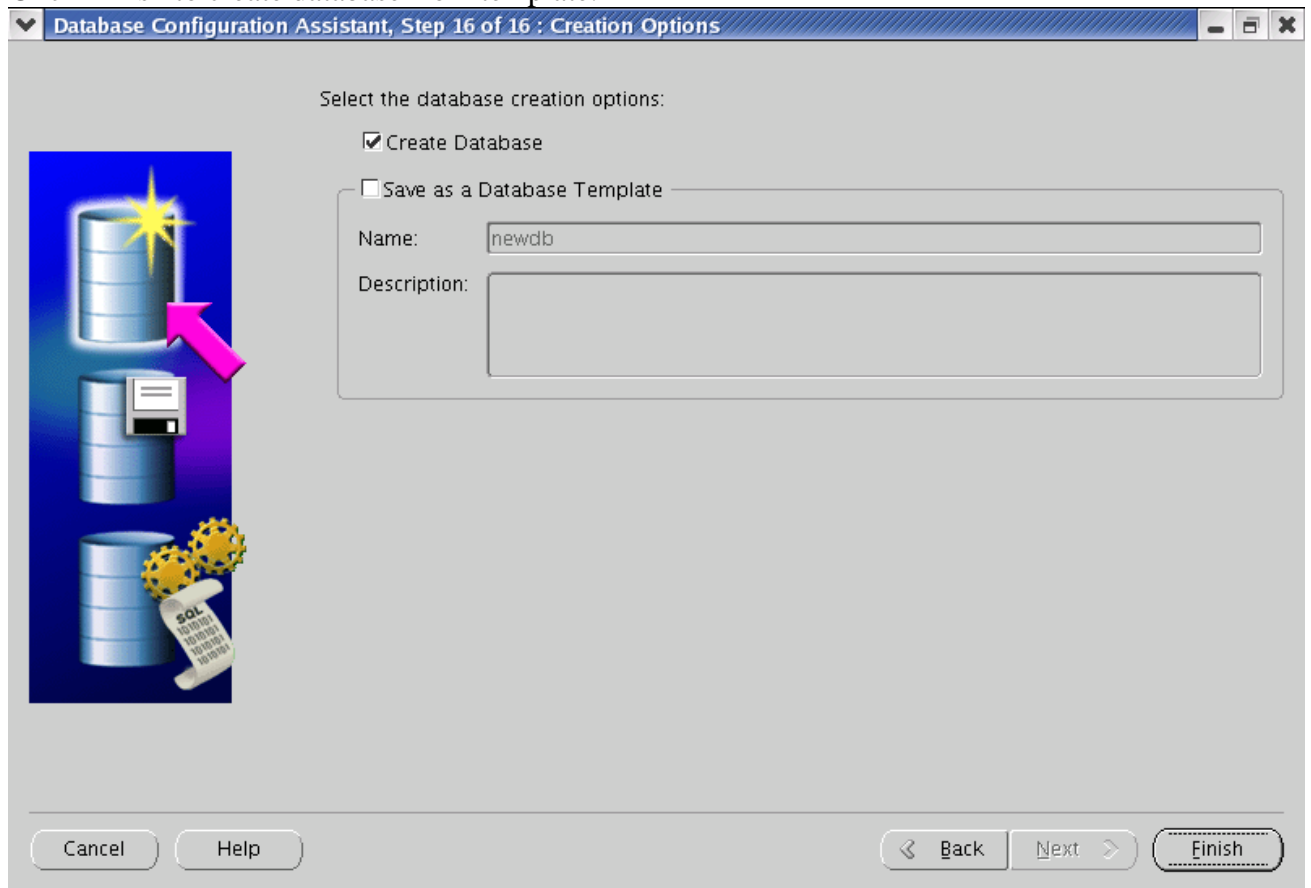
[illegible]

Database Configuration Assistant, Step 16 of 16 : Creation Options

Select the database creation options:

Create Database

Save as a Database Template

Name: newdb

Description:

SQL

Cancel Help Back Next Finish